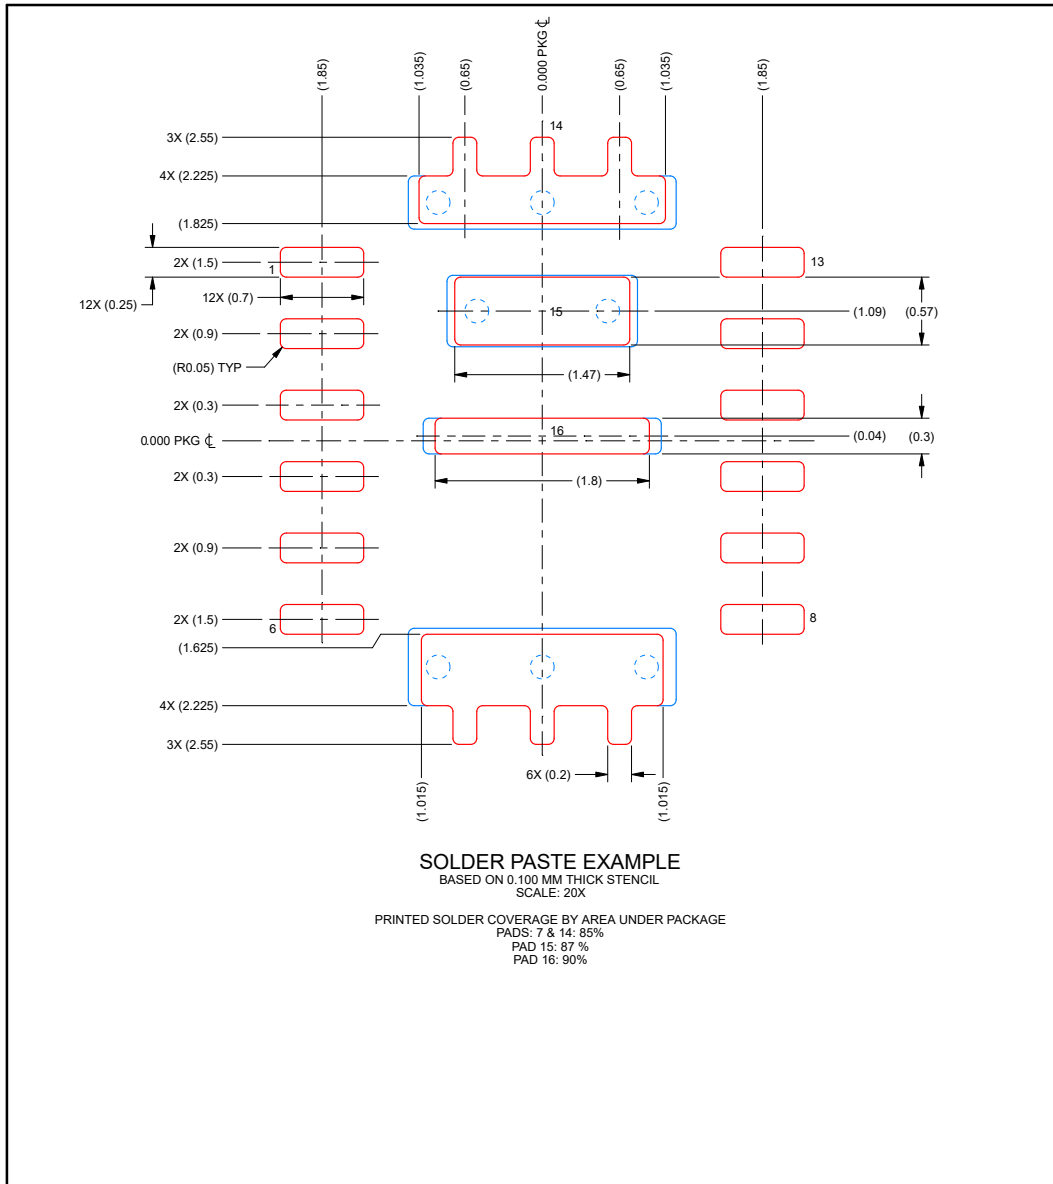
(1.85)
(1.035)
(0.65)
0.000 PKG ℄
(0.65)
(1.035)
(1.85)

3X (2.55)
14
4X (2.225)
(1.825)
2X (1.5)
1
13
12X (0.25)
12X (0.7)
2X (0.9)
15
(1.09)
(0.57)
(R0.05) TYP
(1.47)
2X (0.3)
0.000 PKG ℄
16
(0.04)
(0.3)
2X (0.3)
(1.8)
2X (0.9)
2X (1.5)
6
8
(1.625)
4X (2.225)
3X (2.55)
6X (0.2)
(1.015)
(1.015)

SOLDER PASTE EXAMPLE
BASED ON 0.100 MM THICK STENCIL
SCALE: 20X

PRINTED SOLDER COVERAGE BY AREA UNDER PACKAGE
PADS: 7 & 14: 85%
PAD 15: 87 %
PAD 16: 90%